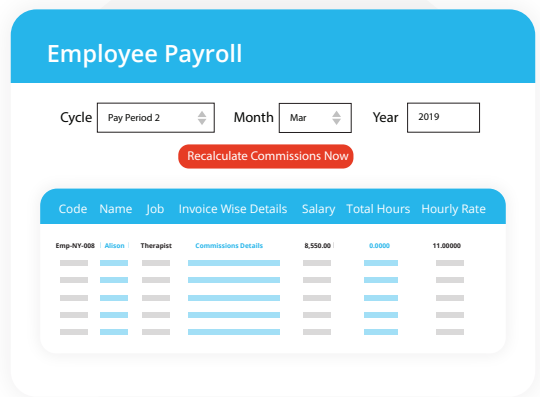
Employee Payroll

Cycle Pay Period 2 Month Mar Year 2019

Recalculate Commissions Now

| Code | Name | Job | Invoice Wise Details | Salary | Total Hours | Hourly Rate |
|---|---|---|---|---|---|---|
| Emp-NY-008 | Allison | Therapist | Commissions Details | 8,550.00 | 0.0000 | 11.00000 |